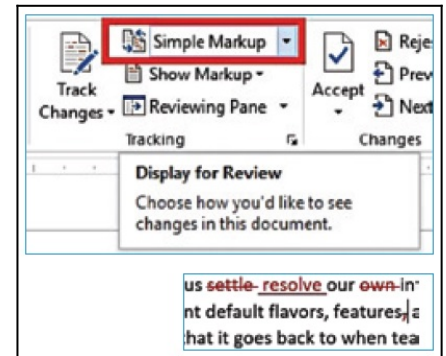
Track Changes
Simple Markup
Show Markup
Reviewing Pane
Tracking
Accept
Reje
Prev
Next
Changes

Display for Review
Choose how you'd like to see changes in this document.

us settle resolve our own in
nt default flavors, features, a
hat it goes back to when tea